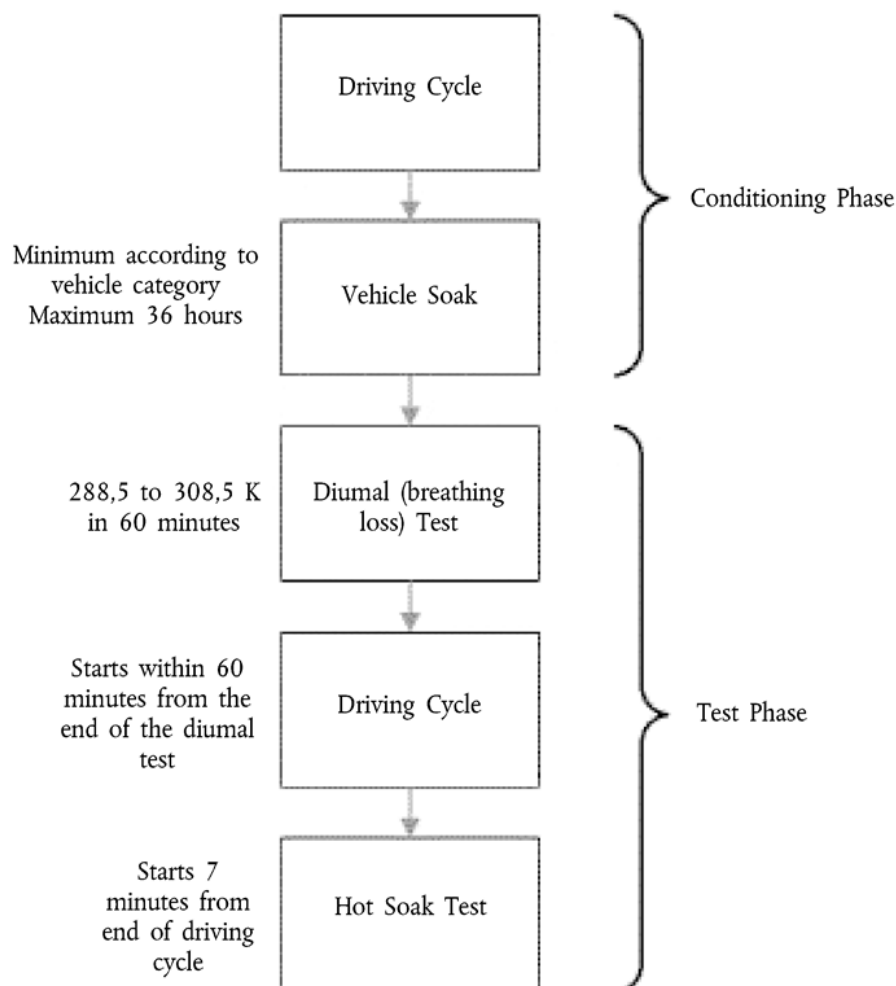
Driving Cycle

Conditioning Phase

Minimum according to vehicle category Maximum 36 hours

Vehicle Soak

288,5 to 308,5 K in 60 minutes

Diumal (breathing loss) Test

Starts within 60 minutes from the end of the diumal test

Driving Cycle

Test Phase

Starts 7 minutes from end of driving cycle

Hot Soak Test